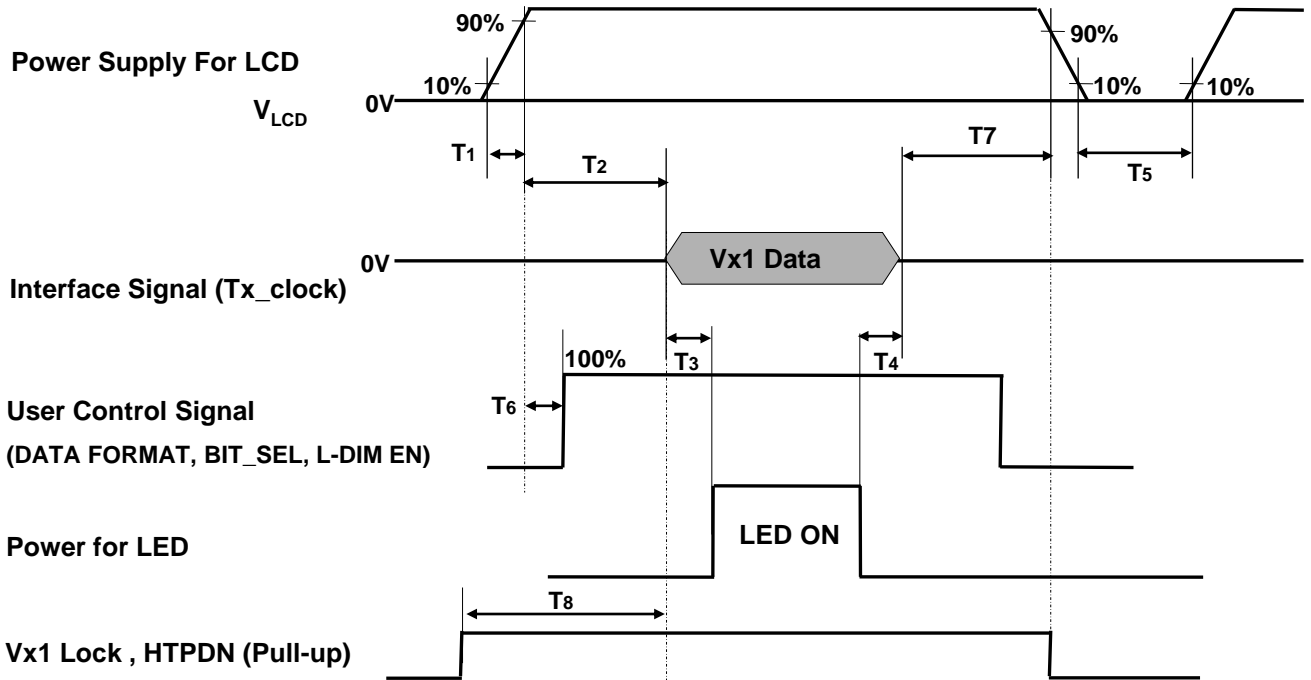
Power Supply For LCD

$V_{LCD}$

90%

10%

0V

90%

10%

10%

$T_1$

$T_2$

$T_7$

$T_5$

0V

Vx1 Data

Interface Signal (Tx_clock)

$T_3$

$T_4$

100%

User Control Signal

$T_6$

(DATA FORMAT, BIT_SEL, L-DIM EN)

LED ON

Power for LED

$T_8$

Vx1 Lock , HTPDN (Pull-up)